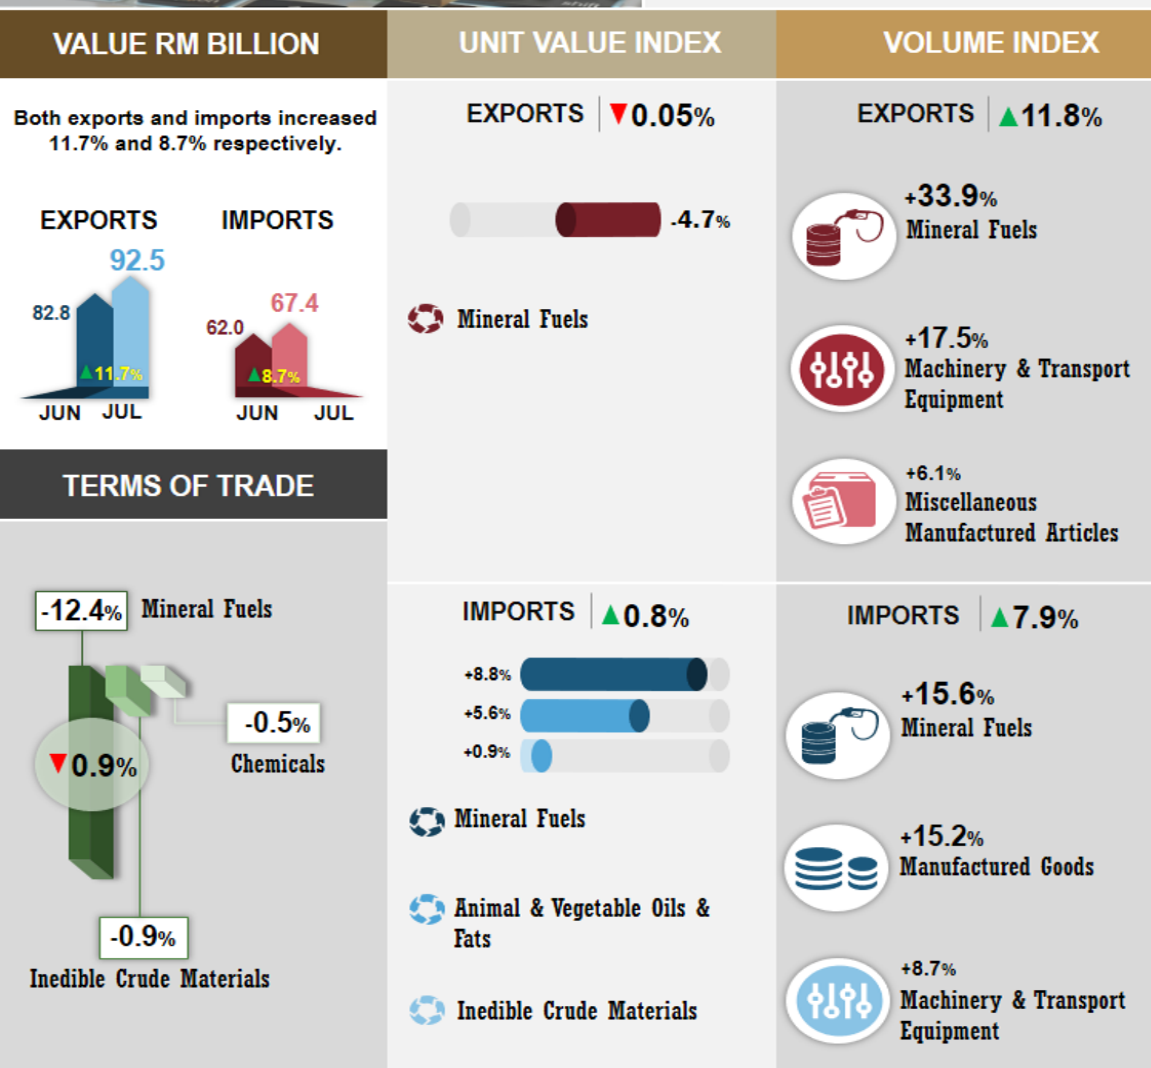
VALUE RM BILLION

Both exports and imports increased 11.7% and 8.7% respectively.

EXPORTS

92.5

82.8

▲11.7%

JUN JUL

IMPORTS

67.4

62.0

▲8.7%

JUN JUL

TERMS OF TRADE

-12.4% Mineral Fuels

▼0.9%

-0.5% Chemicals

-0.9% Inedible Crude Materials

UNIT VALUE INDEX

EXPORTS ▼0.05%

-4.7%

Mineral Fuels

IMPORTS ▲0.8%

+8.8%

+5.6%

+0.9%

Mineral Fuels

Animal & Vegetable Oils & Fats

Inedible Crude Materials

VOLUME INDEX

EXPORTS ▲11.8%

+33.9% Mineral Fuels

+17.5% Machinery & Transport Equipment

+6.1% Miscellaneous Manufactured Articles

IMPORTS ▲7.9%

+15.6% Mineral Fuels

+15.2% Manufactured Goods

+8.7% Machinery & Transport Equipment